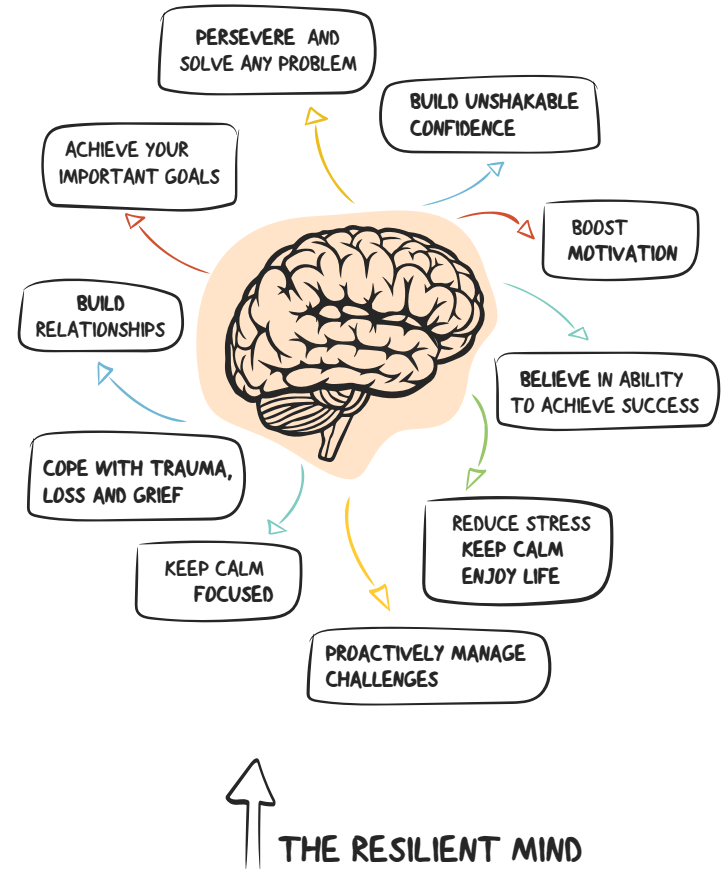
PERSEVERE AND SOLVE ANY PROBLEM

BUILD UNSHAKABLE CONFIDENCE

ACHIEVE YOUR IMPORTANT GOALS

BOOST MOTIVATION

BUILD RELATIONSHIPS

BELIEVE IN ABILITY TO ACHIEVE SUCCESS

COPE WITH TRAUMA, LOSS AND GRIEF

REDUCE STRESS KEEP CALM ENJOY LIFE

KEEP CALM FOCUSED

PROACTIVELY MANAGE CHALLENGES

THE RESILIENT MIND